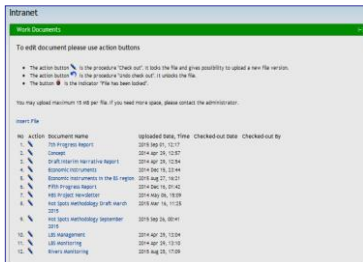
Intranet

Work Documents

To edit document please use action buttons

• The action button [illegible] is the procedure "Check out". It locks the file and gives possibility to upload a new file version.
• The action button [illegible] is the procedure "Undo check out". It unlocks the file.
• The button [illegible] is the indicator "File has been locked".

You may upload maximum 15 MB per file. If you need more space, please contact the administrator.

Insert File

| No | Action | Document Name | Uploaded Date, Time | Checked-out Date | Checked-out By |
|---|---|---|---|---|---|
| 1. | | 7th Progress Report | 2015 Sep 01, 12:17 | | |
| 2. | | Concept | 2014 Apr 29, 12:57 | | |
| 3. | | Draft Interim Narrative Report | 2014 Apr 29, 12:54 | | |
| 4. | | Economic Instruments | 2014 Dec 15, 22:44 | | |
| 5. | | Economic Instruments in the BS region | 2015 Aug 27, 16:21 | | |
| 6. | | Fifth Progress Report | 2014 Dec 19, 01:42 | | |
| 7. | | HBS Project Newsletter | 2014 May 06, 15:09 | | |
| 8. | | Hot Spots Methodology Draft March 2015 | 2015 Mar 16, 11:25 | | |
| 9. | | Hot Spots Methodology September 2015 | 2015 Sep 26, 00:41 | | |
| 10. | | LBS Management | 2014 Apr 29, 13:04 | | |
| 11. | | LBS Monitoring | 2014 Apr 29, 13:10 | | |
| 12. | | Rivers Monitoring | 2015 Aug 28, 17:09 | | |